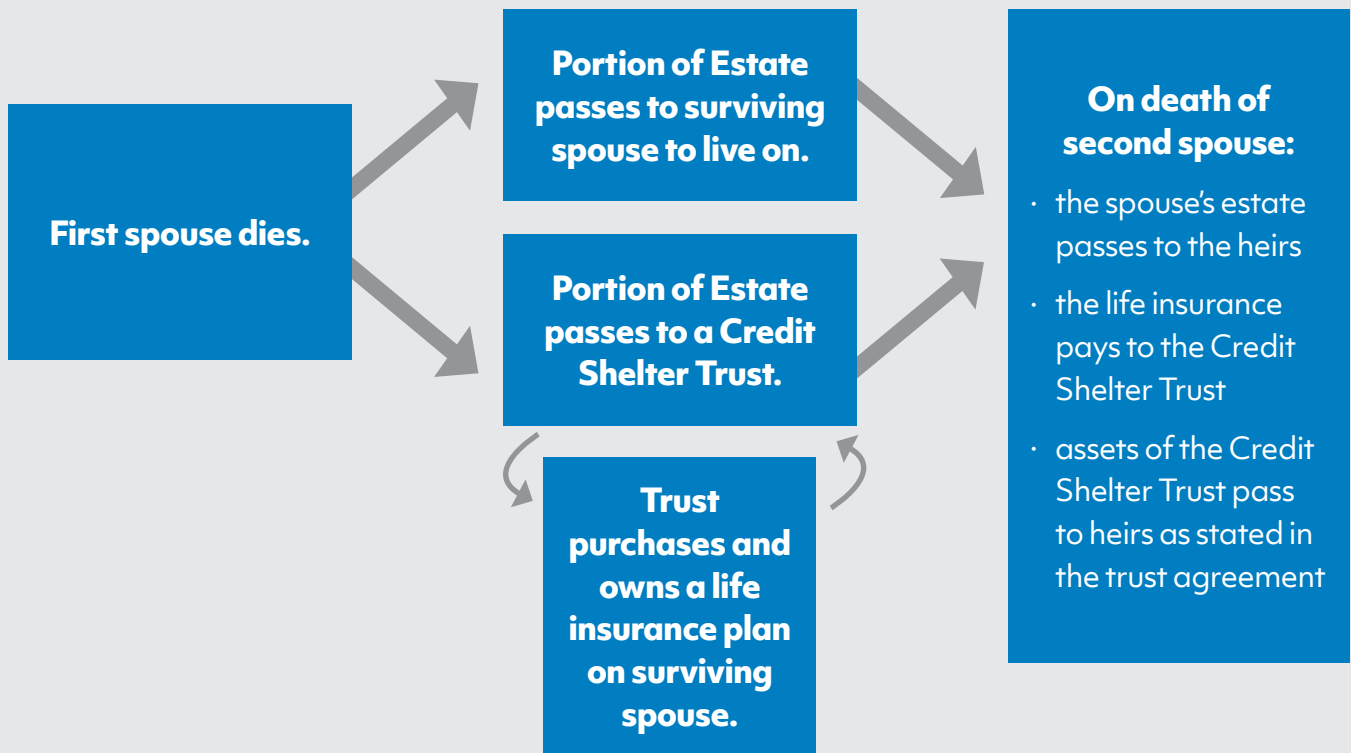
First spouse dies.

Portion of Estate passes to surviving spouse to live on.

Portion of Estate passes to a Credit Shelter Trust.

Trust purchases and owns a life insurance plan on surviving spouse.

On death of second spouse:

· the spouse's estate passes to the heirs

· the life insurance pays to the Credit Shelter Trust

· assets of the Credit Shelter Trust pass to heirs as stated in the trust agreement